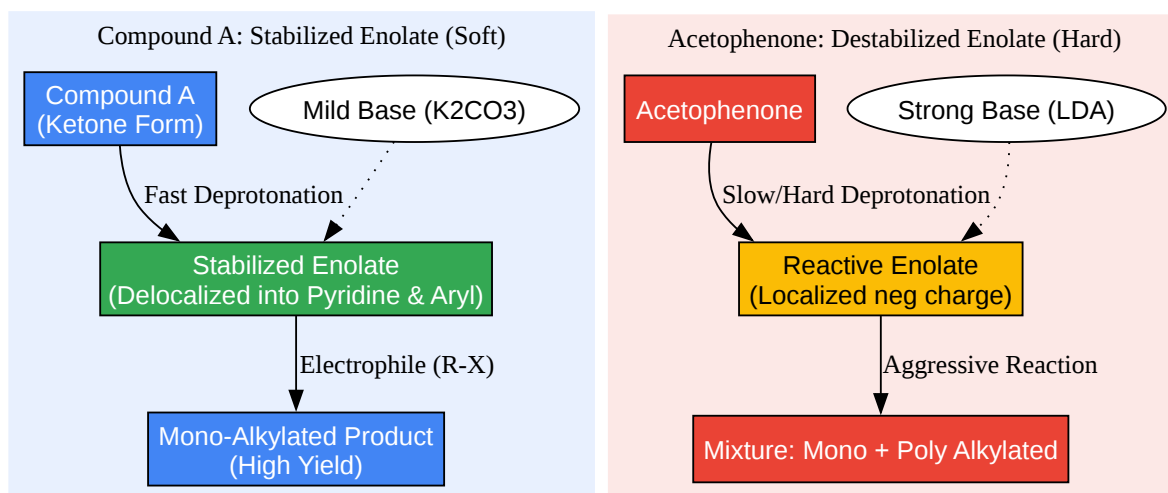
Compound A: Stabilized Enolate (Soft)

Compound A
(Ketone Form)

Mild Base (K2CO3)

Fast Deprotonation

Stabilized Enolate
(Delocalized into Pyridine & Aryl)

Electrophile (R-X)

Mono-Alkylated Product
(High Yield)

Acetophenone: Destabilized Enolate (Hard)

Acetophenone

Strong Base (LDA)

Slow/Hard Deprotonation

Reactive Enolate
(Localized neg charge)

Aggressive Reaction

Mixture: Mono + Poly Alkylated